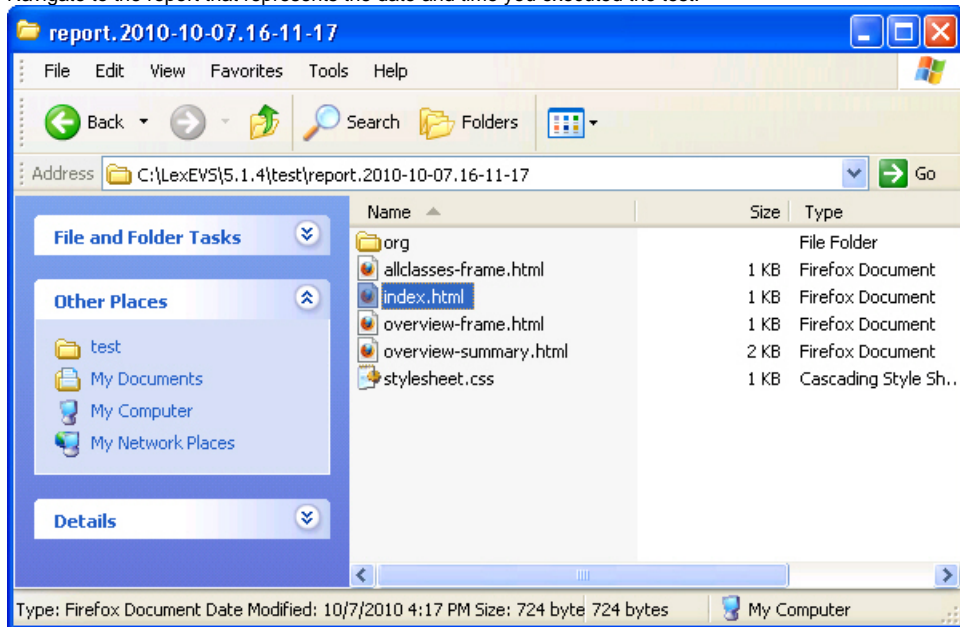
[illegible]

report.2010-10-07.16-11-17

File Edit View Favorites Tools Help

Back Search Folders

Address C:\LexEVS\5.1.4\test\report.2010-10-07.16-11-17 Go

File and Folder Tasks

Other Places

test
My Documents
My Computer
My Network Places

Details

| Name | Size | Type |
|---|---|---|
| org | | File Folder |
| allclasses-frame.html | 1 KB | Firefox Document |
| index.html | 1 KB | Firefox Document |
| overview-frame.html | 1 KB | Firefox Document |
| overview-summary.html | 2 KB | Firefox Document |
| stylesheet.css | 1 KB | Cascading Style Sh... |

Type: Firefox Document Date Modified: 10/7/2010 4:17 PM Size: 724 byte 724 bytes My Computer